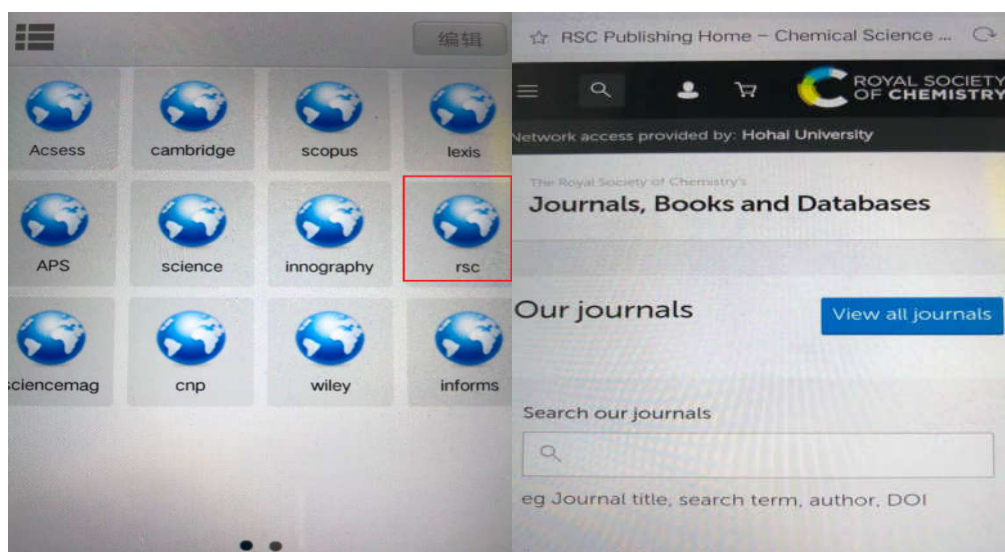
编辑

Acsess
cambridge
scopus
lexis
APS
science
innography
rsc
sciencemag
cnp
wiley
informs

RSC Publishing Home – Chemical Science ...

ROYAL SOCIETY OF CHEMISTRY

Network access provided by: Hohai University

The Royal Society of Chemistry's
Journals, Books and Databases

Our journals

View all journals

Search our journals

eg Journal title, search term, author, DOI